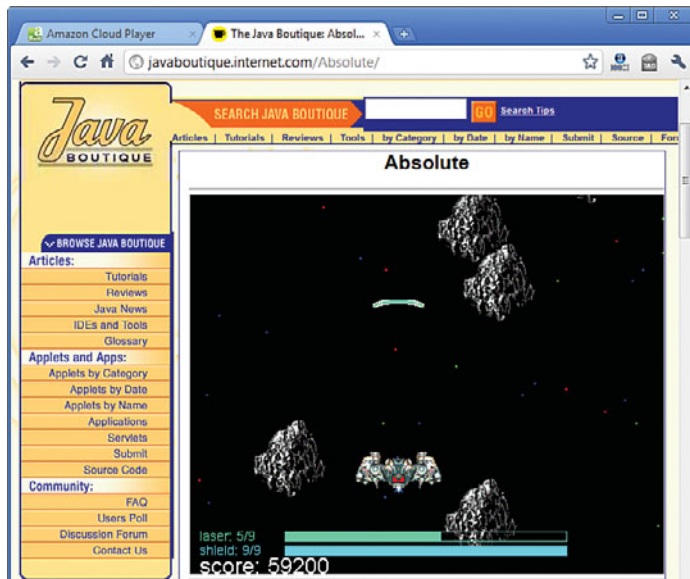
Amazon Cloud Player
The Java Boutique: Absol...

javaboutique.internet.com/Absolute/

Java BOUTIQUE

SEARCH JAVA BOUTIQUE GO Search Tips

Articles | Tutorials | Reviews | Tools | by Category | by Date | by Name | Submit | Source | For

Absolute

BROWSE JAVA BOUTIQUE
Articles:
Tutorials
Reviews
Java News
IDEs and Tools
Glossary
Applets and Apps:
Applets by Category
Applets by Date
Applets by Name
Applications
Servlets
Submit
Source Code
Community:
FAQ
Users Poll
Discussion Forum
Contact Us

laser: 5/9
shield: 9/9
score: 59200